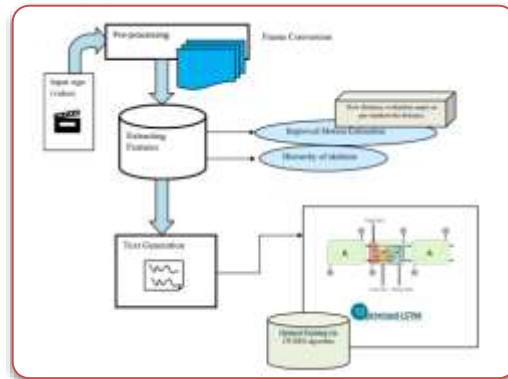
Pre-processing

Frame Conversion

Input sign (video)

Extracting Features

New distance evaluation angle as per random the distance

Improved Motion Estimation

Hierarchy of skeleton

Text Generation

A

A

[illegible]

Improved LSTM

Optimal Training via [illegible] algorithm